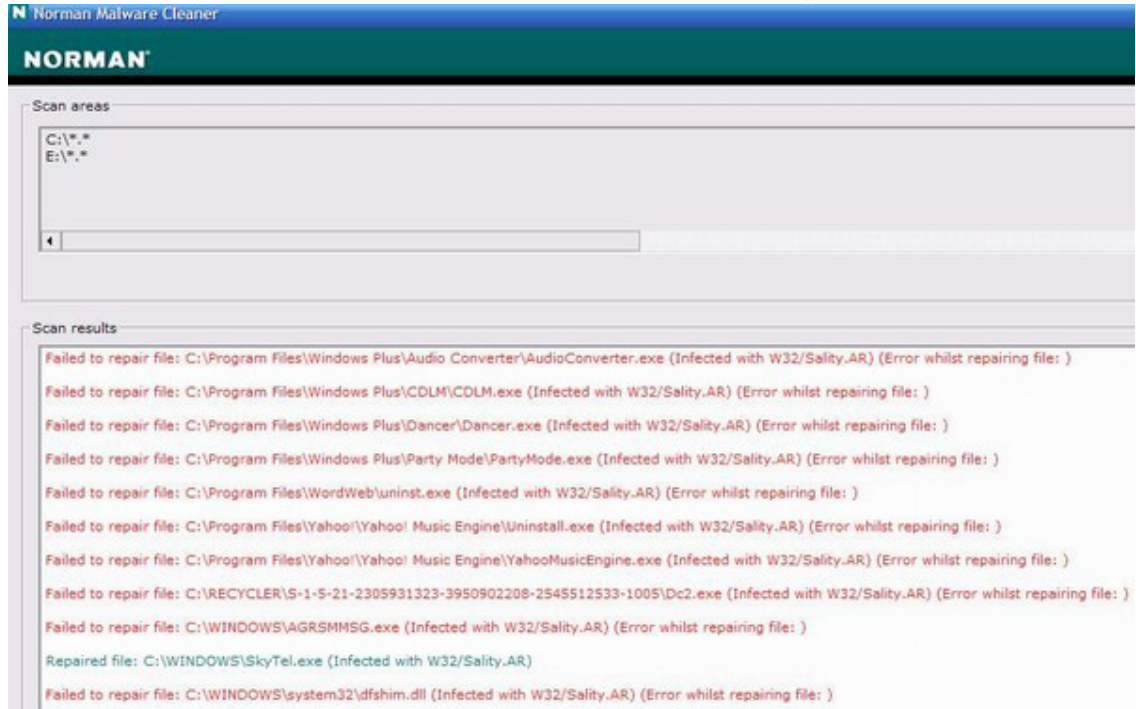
N Norman Malware Cleaner

NORMAN

Scan areas

C:\*.*
E:\*.*

Scan results

Failed to repair file: C:\Program Files\Windows Plus\Audio Converter\AudioConverter.exe (Infected with W32/Sality.AR) (Error whilst repairing file: )

Failed to repair file: C:\Program Files\Windows Plus\CDLM\CDLM.exe (Infected with W32/Sality.AR) (Error whilst repairing file: )

Failed to repair file: C:\Program Files\Windows Plus\Dancer\Dancer.exe (Infected with W32/Sality.AR) (Error whilst repairing file: )

Failed to repair file: C:\Program Files\Windows Plus\Party Mode\PartyMode.exe (Infected with W32/Sality.AR) (Error whilst repairing file: )

Failed to repair file: C:\Program Files\WordWeb\uninst.exe (Infected with W32/Sality.AR) (Error whilst repairing file: )

Failed to repair file: C:\Program Files\Yahoo!\Yahoo! Music Engine\Uninstall.exe (Infected with W32/Sality.AR) (Error whilst repairing file: )

Failed to repair file: C:\Program Files\Yahoo!\Yahoo! Music Engine\YahooMusicEngine.exe (Infected with W32/Sality.AR) (Error whilst repairing file: )

Failed to repair file: C:\RECYCLER\S-1-5-21-2305931323-3950902208-2545512533-1005\Dc2.exe (Infected with W32/Sality.AR) (Error whilst repairing file: )

Failed to repair file: C:\WINDOWS\AGRSMMSG.exe (Infected with W32/Sality.AR) (Error whilst repairing file: )

Repaired file: C:\WINDOWS\SkyTel.exe (Infected with W32/Sality.AR)

Failed to repair file: C:\WINDOWS\system32\dfshim.dll (Infected with W32/Sality.AR) (Error whilst repairing file: )